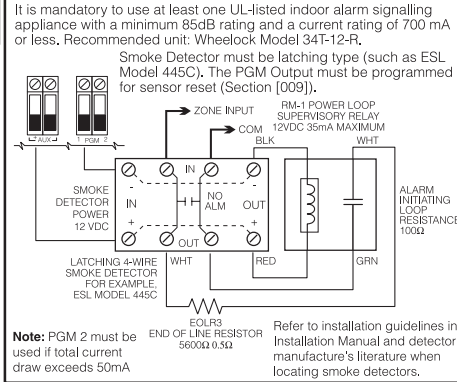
It is mandatory to use at least one UL-listed indoor alarm signalling appliance with a minimum 85dB rating and a current rating of 70 mA or less. Recommended unit: Wheelock Model 34T-12-R.

Smoke Detector must be latching type (such as ESL Model 445C). The PGM Output must be programmed for sensor reset (Section [009]).

AUX
1 PGM 2

ZONE INPUT
COM

RM-1 POWER LOOP SUPERVISORY RELAY 12VDC 35mA MAXIMUM

BLK
WHT

IN
IN
NO ALM
OUT
OUT

SMOKE DETECTOR POWER 12 VDC

ALARM INITIATING LOOP RESISTANCE 100Ω

LATCHING 4-WIRE SMOKE DETECTOR FOR EXAMPLE, ESL MODEL 445C

WHT
RED
GRN

EOLR3
END OF LINE RESISTOR
5600Ω 0.5Ω

**Note:** PGM 2 must be used if total current draw exceeds 50mA

Refer to installation guidelines in Installation Manual and detector manufacture's literature when locating smoke detectors.